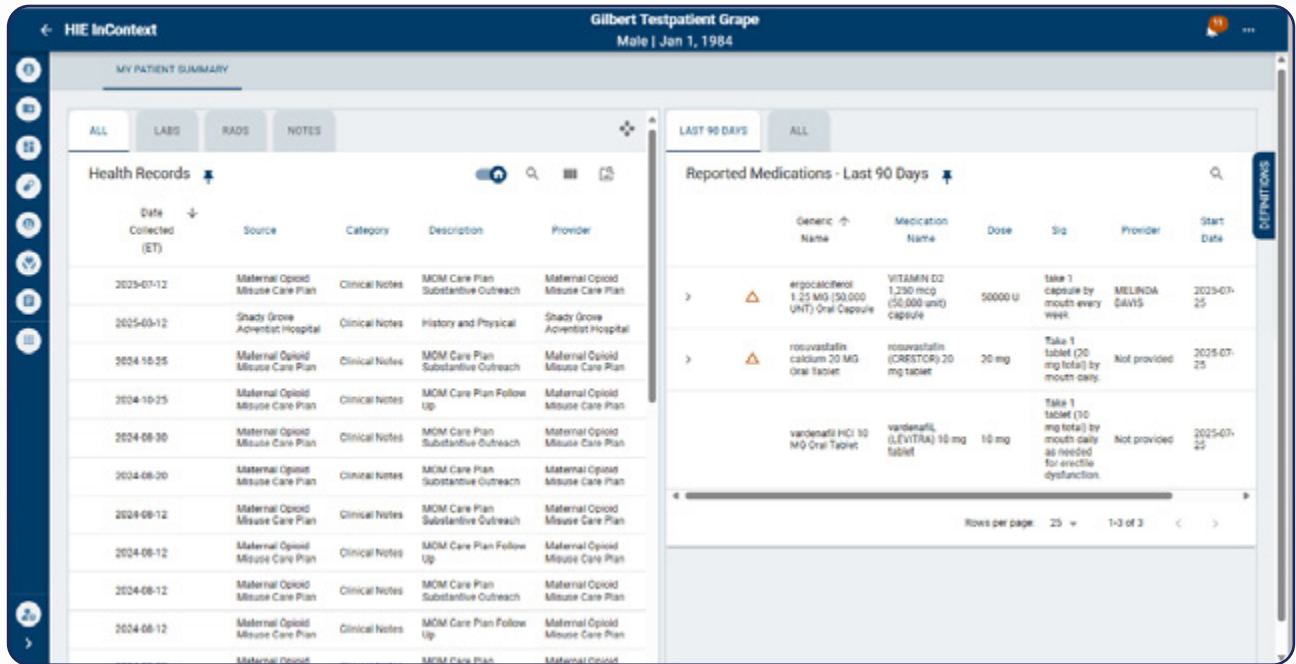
← HIE InContext

Gilbert Testpatient Grape
Male | Jan 1, 1984

11

...

MY PATIENT SUMMARY

ALL LABS RADS NOTES

Health Records

| Date Collected (ET) | Source | Category | Description | Provider |
|---|---|---|---|---|
| 2025-07-12 | Maternal Opioid Misuse Care Plan | Clinical Notes | MOM Care Plan Substantive Outreach | Maternal Opioid Misuse Care Plan |
| 2025-03-12 | Shady Grove Adventist Hospital | Clinical Notes | History and Physical | Shady Grove Adventist Hospital |
| 2024-10-25 | Maternal Opioid Misuse Care Plan | Clinical Notes | MOM Care Plan Substantive Outreach | Maternal Opioid Misuse Care Plan |
| 2024-10-25 | Maternal Opioid Misuse Care Plan | Clinical Notes | MOM Care Plan Follow Up | Maternal Opioid Misuse Care Plan |
| 2024-08-30 | Maternal Opioid Misuse Care Plan | Clinical Notes | MOM Care Plan Substantive Outreach | Maternal Opioid Misuse Care Plan |
| 2024-08-20 | Maternal Opioid Misuse Care Plan | Clinical Notes | MOM Care Plan Substantive Outreach | Maternal Opioid Misuse Care Plan |
| 2024-08-12 | Maternal Opioid Misuse Care Plan | Clinical Notes | MOM Care Plan Substantive Outreach | Maternal Opioid Misuse Care Plan |
| 2024-08-12 | Maternal Opioid Misuse Care Plan | Clinical Notes | MOM Care Plan Follow Up | Maternal Opioid Misuse Care Plan |
| 2024-08-12 | Maternal Opioid Misuse Care Plan | Clinical Notes | MOM Care Plan Substantive Outreach | Maternal Opioid Misuse Care Plan |
| 2024-08-12 | Maternal Opioid Misuse Care Plan | Clinical Notes | MOM Care Plan Follow Up | Maternal Opioid Misuse Care Plan |
| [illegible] | Maternal Opioid | | MOM Care Plan | Maternal Opioid |

LAST 90 DAYS ALL

Reported Medications - Last 90 Days

DEFINITIONS

| Generic Name | Medication Name | Dose | Sig | Provider | Start Date |
|---|---|---|---|---|---|
| ergocalciferol 1.25 MG (50,000 UNT) Oral Capsule | VITAMIN D2 1,250 mcg (50,000 unit) capsule | 50000 U | take 1 capsule by mouth every week. | MELINDA DAVIS | 2025-07-25 |
| rosuvastatin calcium 20 MG Oral Tablet | rosuvastatin (CRESTOR) 20 mg tablet | 20 mg | Take 1 tablet (20 mg total) by mouth daily. | Not provided | 2025-07-25 |
| vardenafil HCl 10 MG Oral Tablet | vardenafiL (LEVITRA) 10 mg tablet | 10 mg | Take 1 tablet (10 mg total) by mouth daily as needed for erectile dysfunction. | Not provided | 2025-07-22 |

Rows per page: 25 1-3 of 3